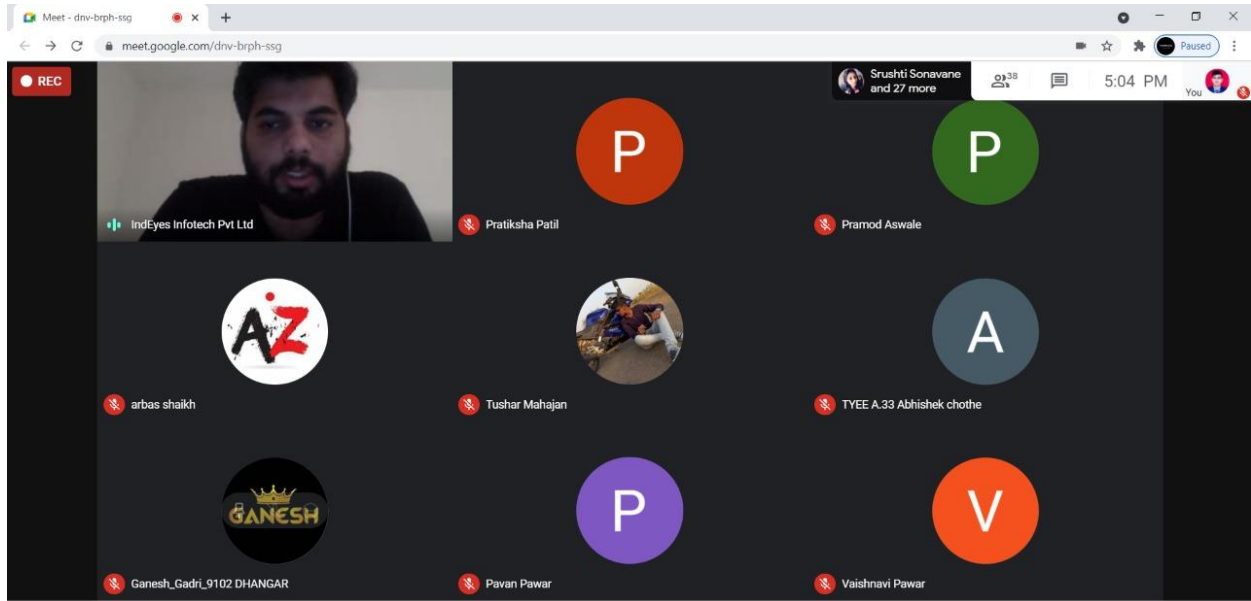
Meet - dnv-brph-ssg

meet.google.com/dnv-brph-ssg

Paused

REC

Srushti Sonavane and 27 more

38

5:04 PM

You

P

P

IndEyes Infotech Pvt Ltd

Pratiksha Patil

Pramod Aswale

AZ

A

arbas shaikh

Tushar Mahajan

TYEE A.33 Abhishek chothe

GANESH

P

V

Ganesh_Gadri_9102 DHANGAR

Pavan Pawar

Vaishnavi Pawar